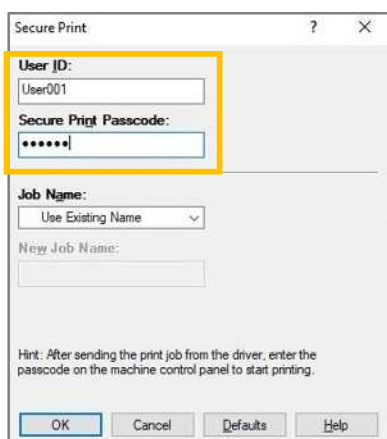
Secure Print ? ×

User ID:

User001

Secure Print Passcode:

••••••

Job Name:

Use Existing Name

New Job Name:

Hint: After sending the print job from the driver, enter the passcode on the machine control panel to start printing.

OK Cancel Defaults Help